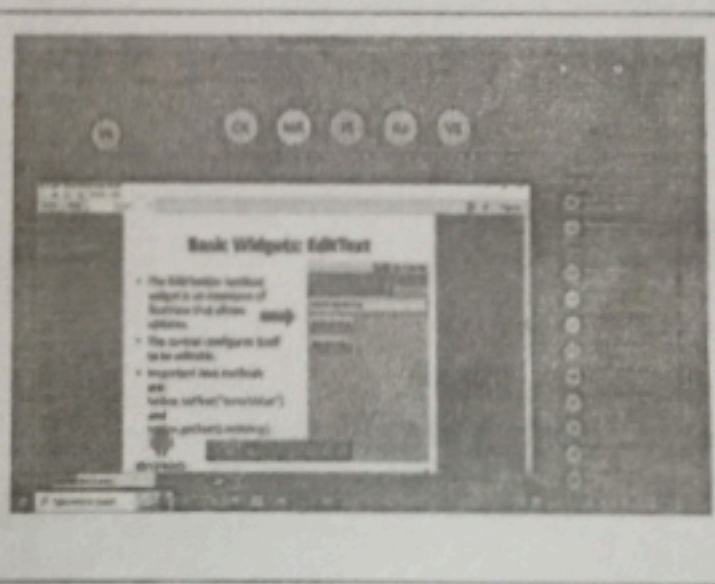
VL

CK NR PE AU VS

Basic Widgets: EditText

• The EditText (or textbox) widget is an extension of TextView that allows updates.

• The control configures itself to be editable.

• Important Java methods are

txtBox.setText("someValue")

and

txtBox.getText().toString()

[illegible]